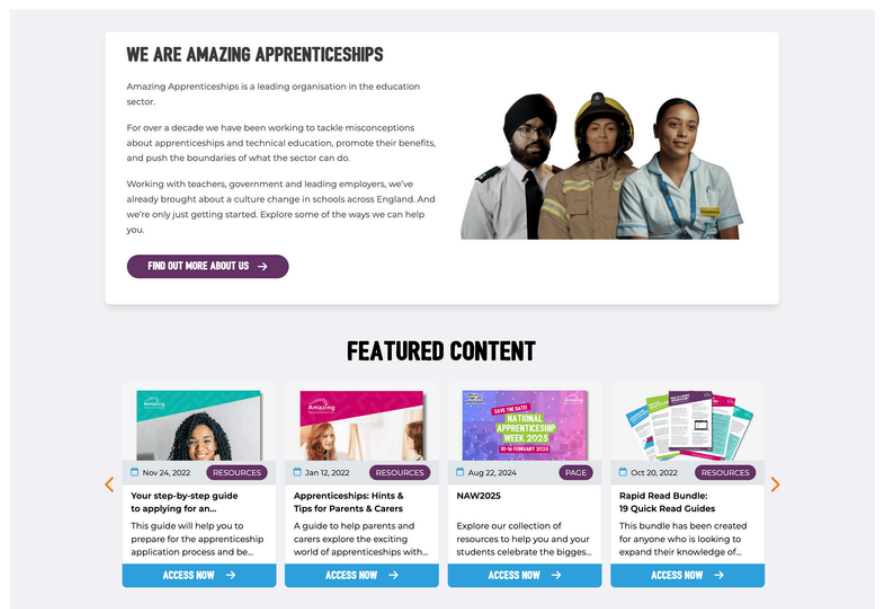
WE ARE AMAZING APPRENTICESHIPS

Amazing Apprenticeships is a leading organisation in the education sector.

For over a decade we have been working to tackle misconceptions about apprenticeships and technical education, promote their benefits, and push the boundaries of what the sector can do.

Working with teachers, government and leading employers, we've already brought about a culture change in schools across England. And we're only just getting started. Explore some of the ways we can help you.

FIND OUT MORE ABOUT US →

FEATURED CONTENT

Amazing

Nov 24, 2022 RESOURCES

Your step-by-step guide to applying for an...

This guide will help you to prepare for the apprenticeship application process and be...

ACCESS NOW →

Amazing

Jan 12, 2022 RESOURCES

Apprenticeships: Hints & Tips for Parents & Carers

A guide to help parents and carers explore the exciting world of apprenticeships with...

ACCESS NOW →

SAVE THE DATE! NATIONAL APPRENTICESHIP WEEK 2025 10-16 FEBRUARY 2025

Aug 22, 2024 PAGE

NAW2025

Explore our collection of resources to help you and your students celebrate the bigges...

ACCESS NOW →

Oct 20, 2022 RESOURCES

Rapid Read Bundle: 19 Quick Read Guides

This bundle has been created for anyone who is looking to expand their knowledge of...

ACCESS NOW →